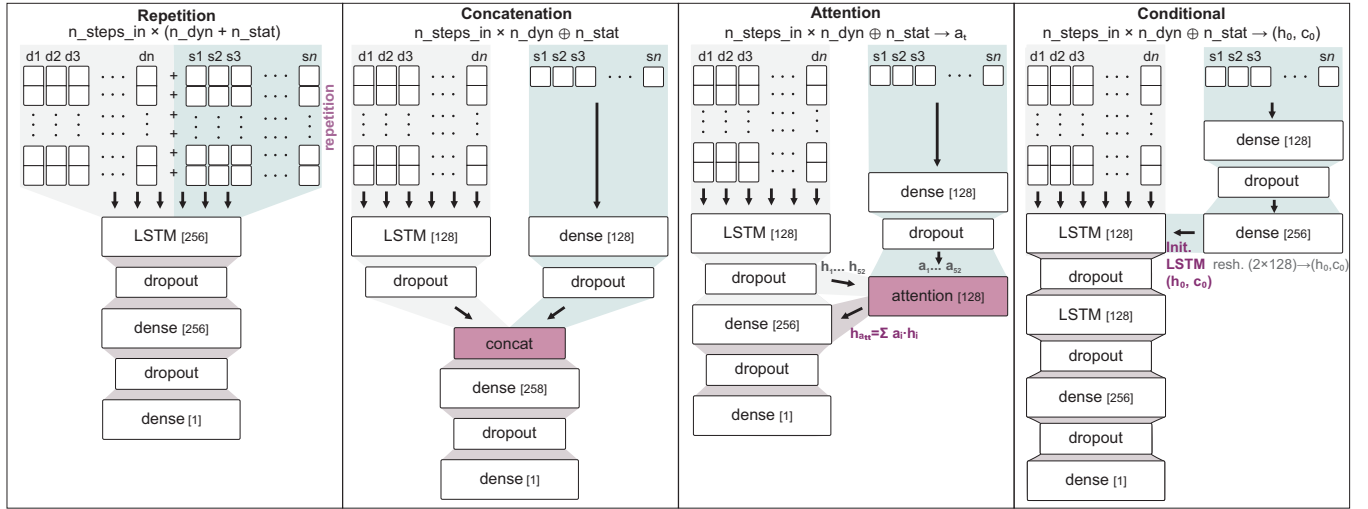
Repetition
n_steps_in × (n_dyn + n_stat)

d1 d2 d3 ... dn + s1 s2 s3 ... sn

repetition

LSTM [256]
dropout
dense [256]
dropout
dense [1]

Concatenation
n_steps_in × n_dyn $\oplus$ n_stat

d1 d2 d3 ... dn
s1 s2 s3 ... sn

LSTM [128]
dense [128]
dropout
dropout
concat
dense [258]
dropout
dense [1]

Attention
n_steps_in × n_dyn $\oplus$ n_stat → $a_t$

d1 d2 d3 ... dn
s1 s2 s3 ... sn

dense [128]
dropout
LSTM [128]
dropout
$h_1$... $h_{52}$
$a_1$... $a_{52}$
attention [128]
dense [256]
$h_{att}$=Σ $a_i$·$h_i$
dropout
dense [1]

Conditional
n_steps_in × n_dyn $\oplus$ n_stat → ($h_0$, $c_0$)

d1 d2 d3 ... dn
s1 s2 s3 ... sn

dense [128]
dropout
dense [256]
LSTM [128]
Init. LSTM ($h_0$, $c_0$)
resh. (2×128)→($h_0$,$c_0$)
dropout
LSTM [128]
dropout
dense [256]
dropout
dense [1]